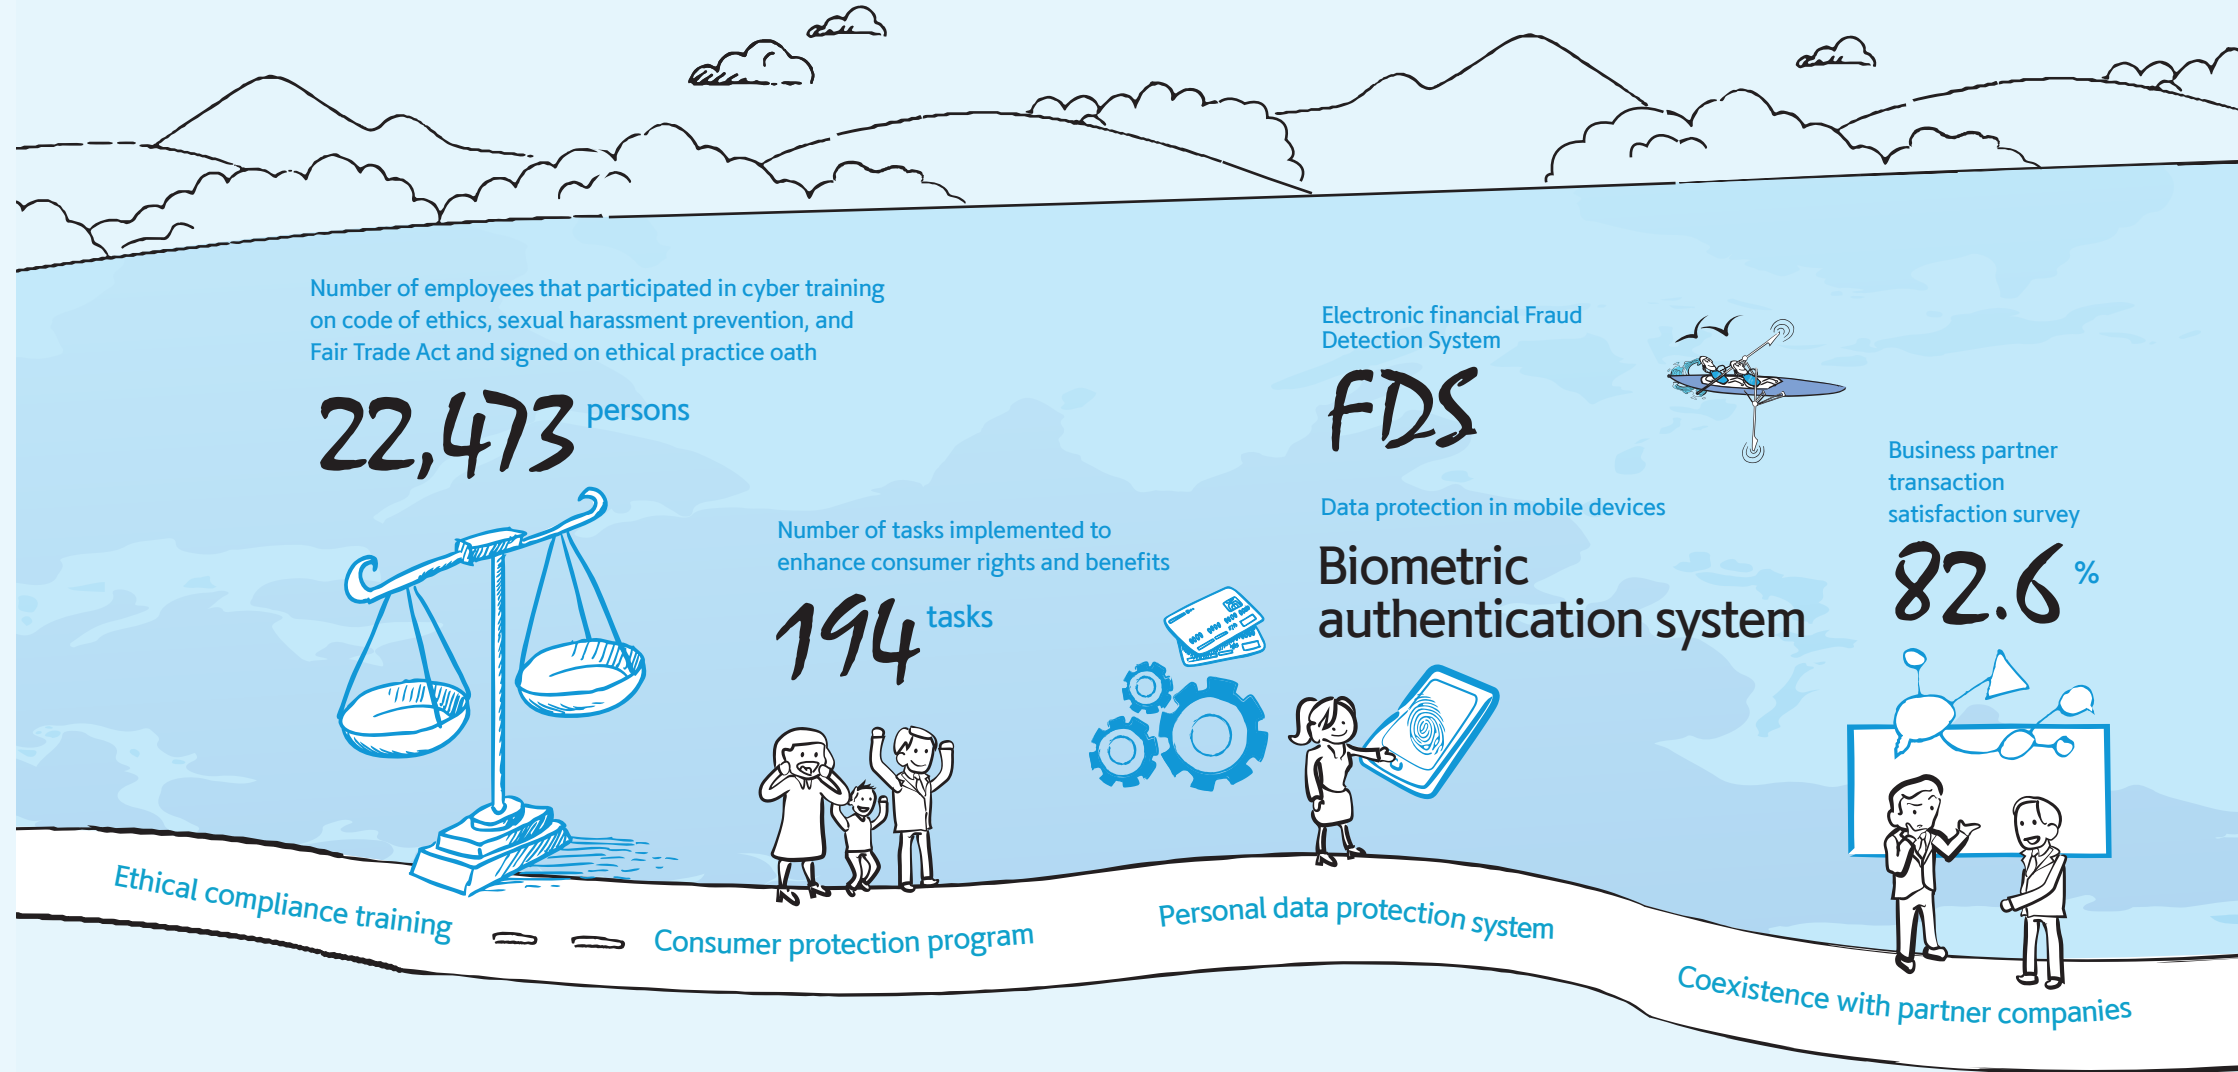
Number of employees that participated in cyber training on code of ethics, sexual harassment prevention, and Fair Trade Act and signed on ethical practice oath

22,473 persons

Number of tasks implemented to enhance consumer rights and benefits

194 tasks

Electronic financial Fraud Detection System

FDS

Data protection in mobile devices

Biometric authentication system

Business partner transaction satisfaction survey

82.6 %

Ethical compliance training

Consumer protection program

Personal data protection system

Coexistence with partner companies